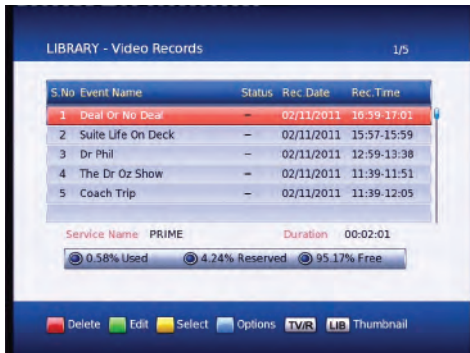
LIBRARY - Video Records

1/5

| S.No | Event Name | Status | Rec.Date | Rec.Time |
|---|---|---|---|---|
| 1 | Deal Or No Deal | – | 02/11/2011 | 16:59-17:01 |
| 2 | Suite Life On Deck | – | 02/11/2011 | 15:57-15:59 |
| 3 | Dr Phil | – | 02/11/2011 | 12:59-13:38 |
| 4 | The Dr Oz Show | – | 02/11/2011 | 11:39-11:51 |
| 5 | Coach Trip | – | 02/11/2011 | 11:39-12:05 |

Service Name PRIME Duration 00:02:01

0.58% Used 4.24% Reserved 95.17% Free

Delete Edit Select Options TV/R LIB Thumbnail